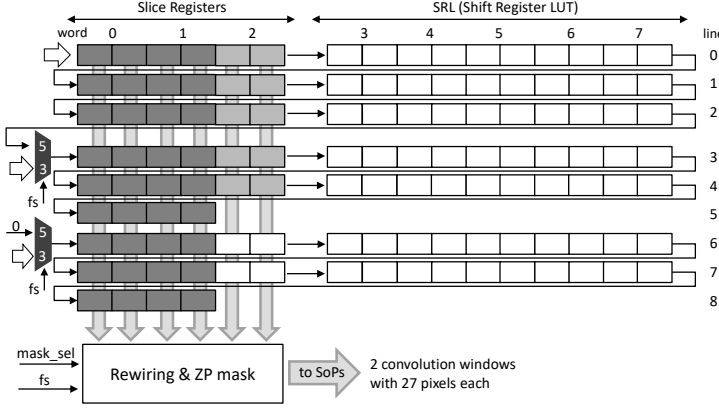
Slice Registers

SRL (Shift Register LUT)

word 0 1 2 3 4 5 6 7 line

0

1

2

5
3

fs

3

4

5

0

5
3

fs

6

7

8

mask_sel

fs

Rewiring & ZP mask

to SoPs

2 convolution windows with 27 pixels each